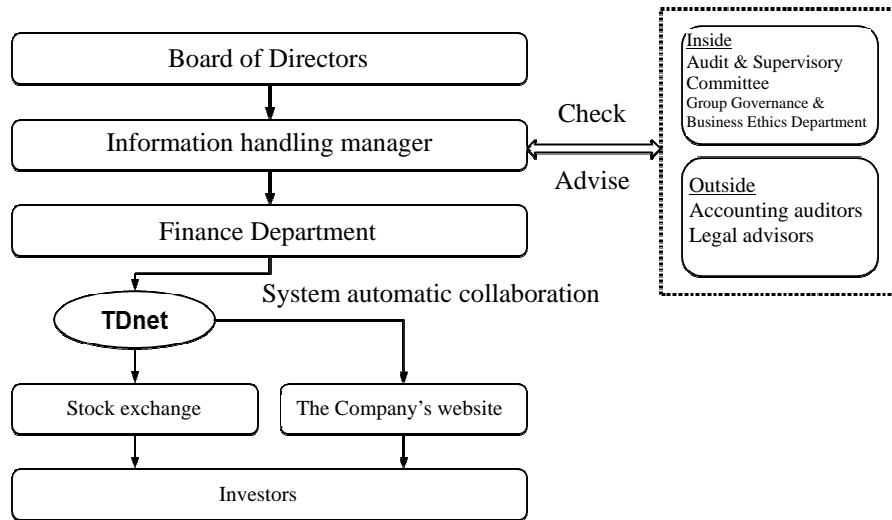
Board of Directors

Information handling manager

Finance Department

Check

Advise

Inside
Audit & Supervisory Committee
Group Governance & Business Ethics Department

Outside
Accounting auditors
Legal advisors

System automatic collaboration

TDnet

Stock exchange

The Company's website

Investors